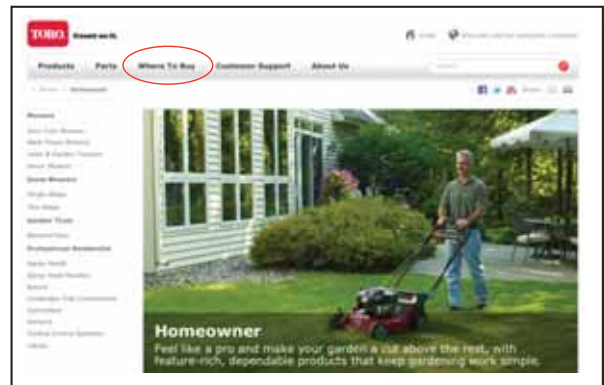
TORO. Count on it.

Home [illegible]

Products Parts Where To Buy Customer Support About Us

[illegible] Homeowner

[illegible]

Homeowner

Feel like a pro and make your garden a cut above the rest, with feature-rich, dependable products that keep gardening work simple.